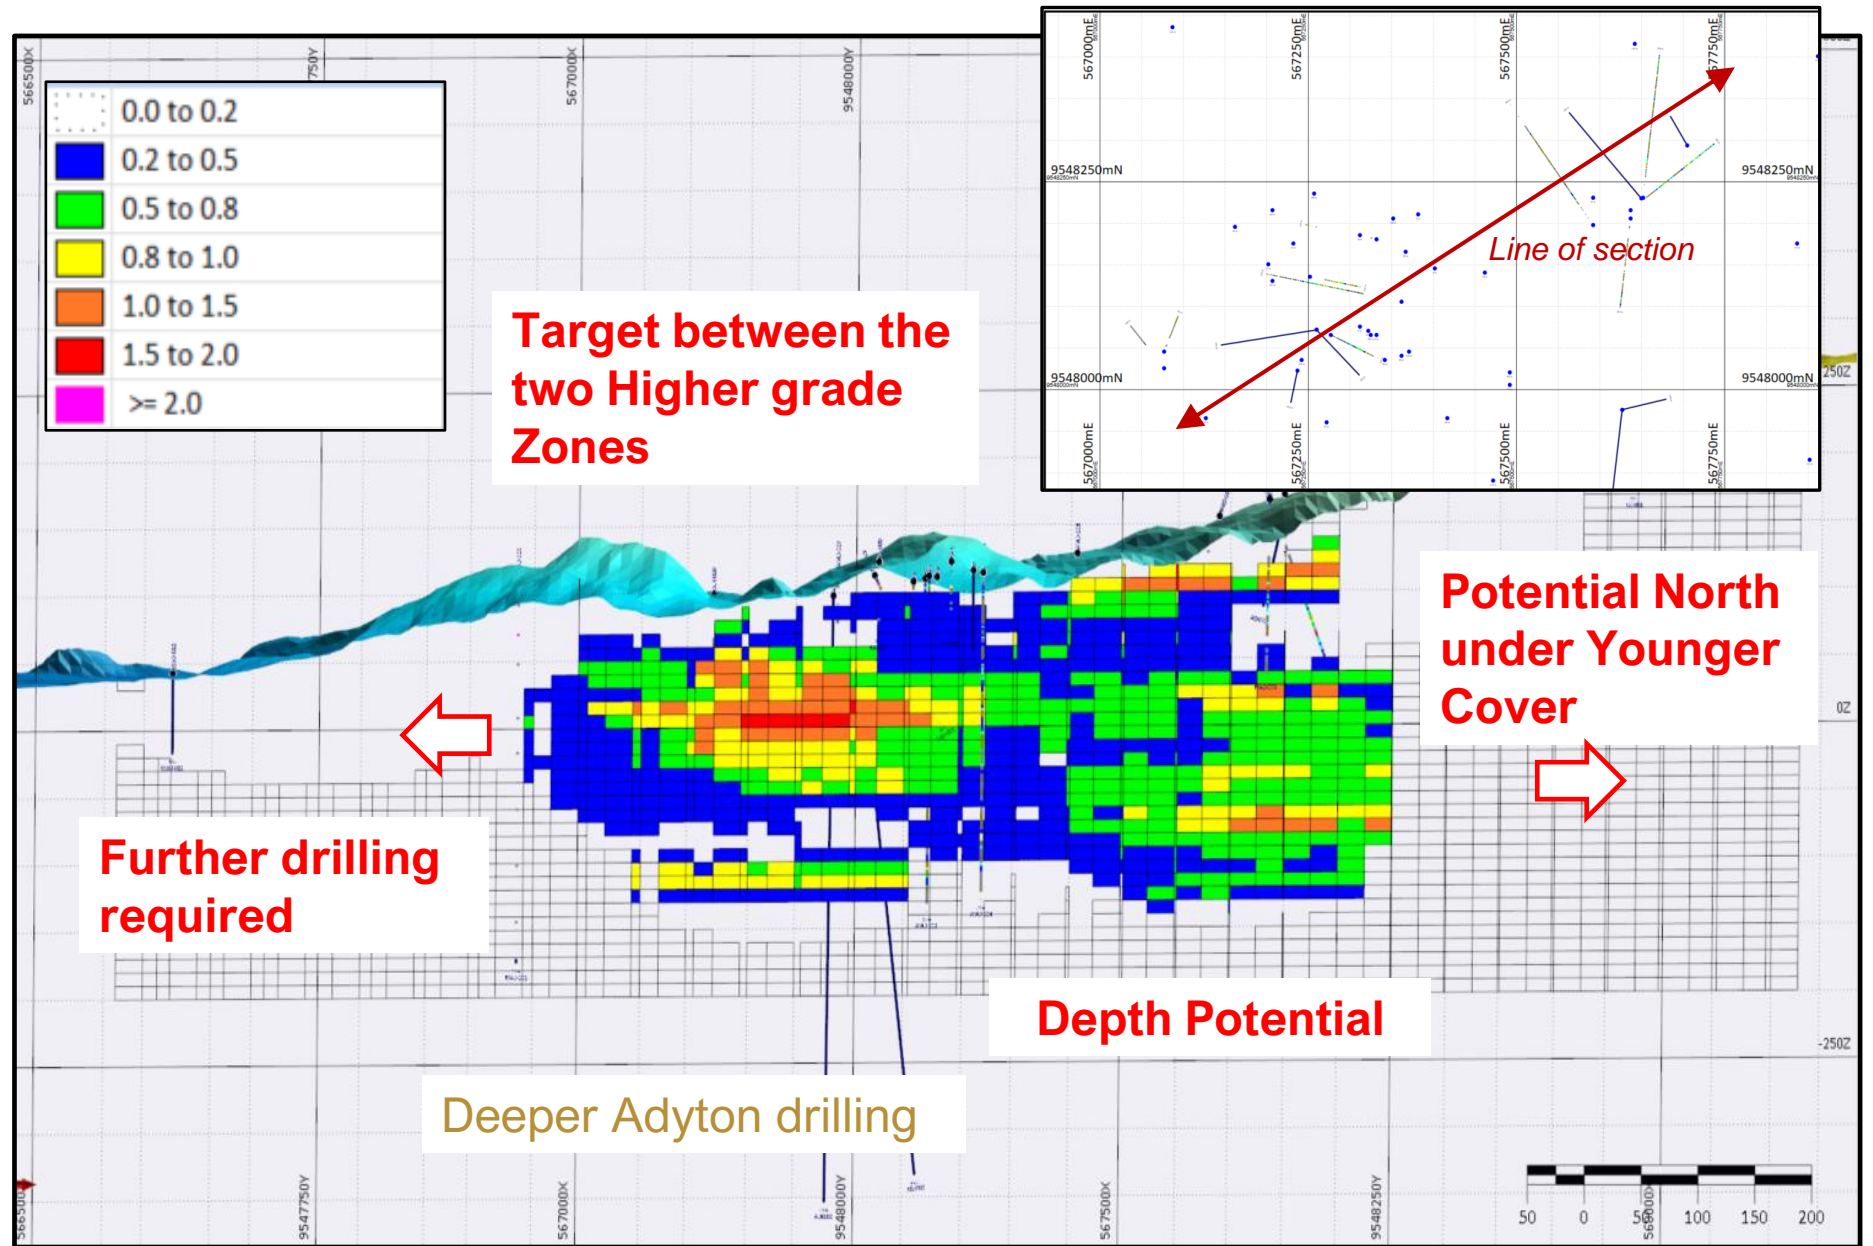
| | |
|---|---|
| | 0.0 to 0.2 |
| | 0.2 to 0.5 |
| | 0.5 to 0.8 |
| | 0.8 to 1.0 |
| | 1.0 to 1.5 |
| | 1.5 to 2.0 |
| | >= 2.0 |

566500X

750Y

567000X

9548000Y

567000mE

567250mE

567500mE

567750mE

9548250mN

9548250mN

Line of section

9548000mN

9548000mN

567000mE

567250mE

567500mE

567750mE

Target between the two Higher grade Zones

Potential North under Younger Cover

250Z

0Z

Further drilling required

Depth Potential

-250Z

Deeper Adyton drilling

566500X

9547750Y

567000X

9548000Y

567500X

9548250Y

50 0 50 100 150 200